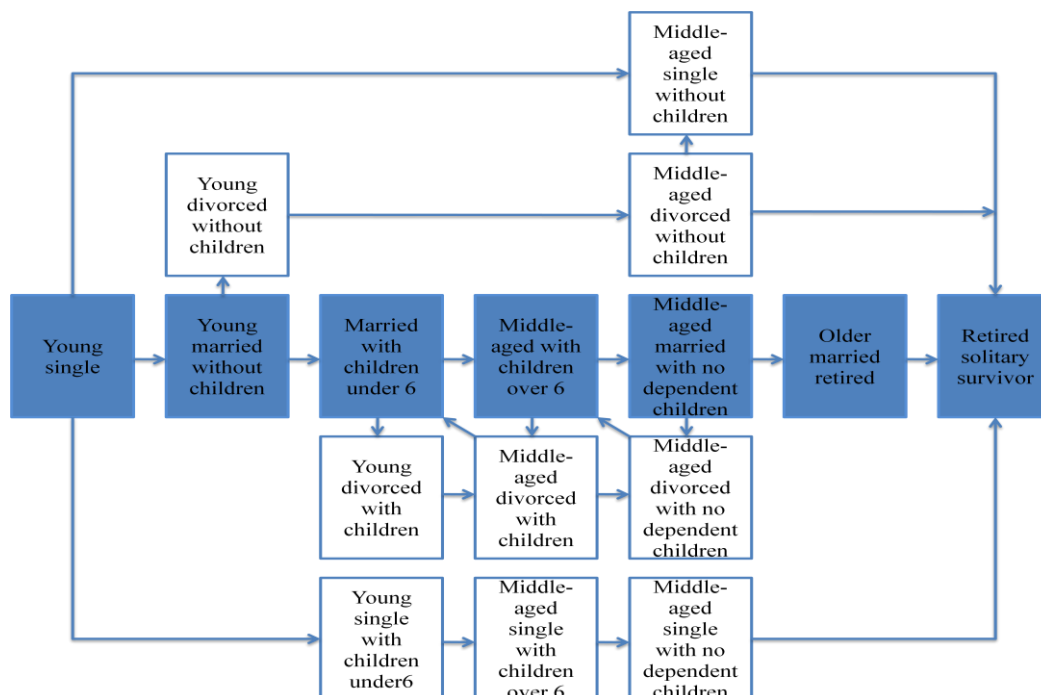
Middle-aged single without children

Young divorced without children

Middle-aged divorced without children

Young single

Young married without children

Married with children under 6

Middle-aged with children over 6

Middle-aged married with no dependent children

Older married retired

Retired solitary survivor

Young divorced with children

Middle-aged divorced with children

Middle-aged divorced with no dependent children

Young single with children under6

Middle-aged single with children over 6

Middle-aged single with no dependent children